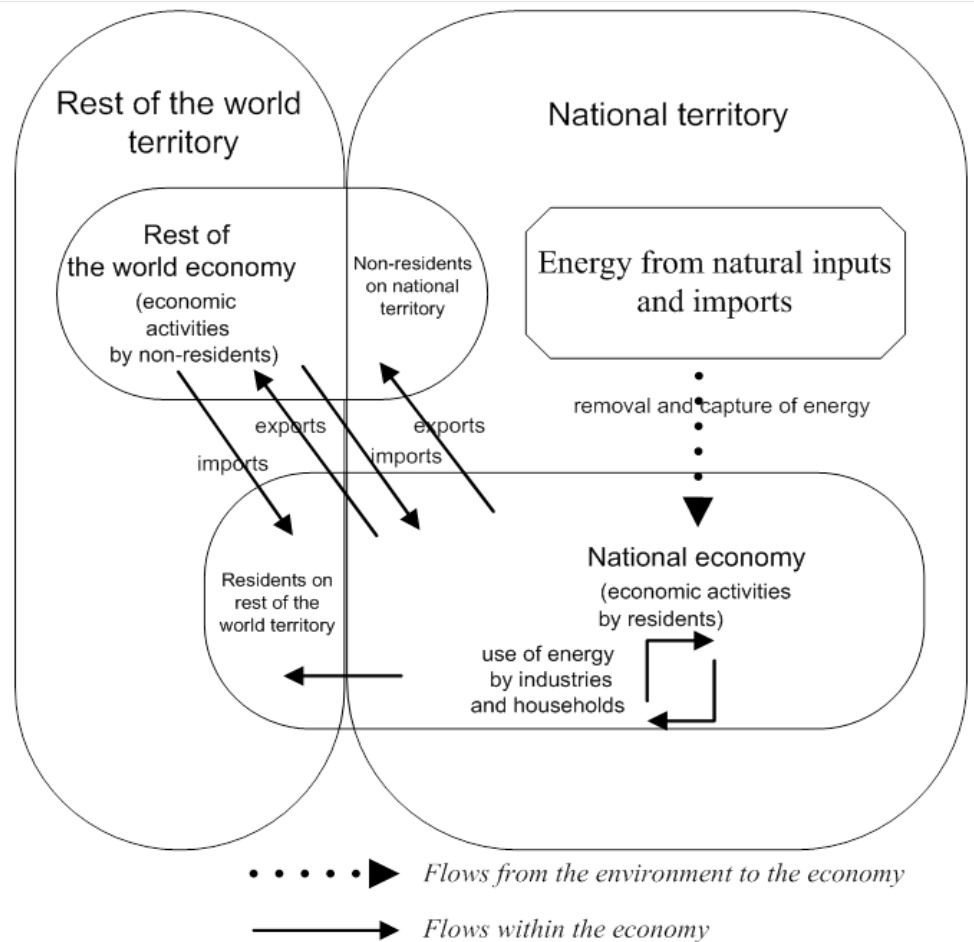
Rest of the world territory

National territory

Rest of the world economy
(economic activities by non-residents)

Non-residents on national territory

Energy from natural inputs and imports

removal and capture of energy

exports

exports

imports

imports

National economy
(economic activities by residents)

Residents on rest of the world territory

use of energy by industries and households

*Flows from the environment to the economy*

*Flows within the economy*